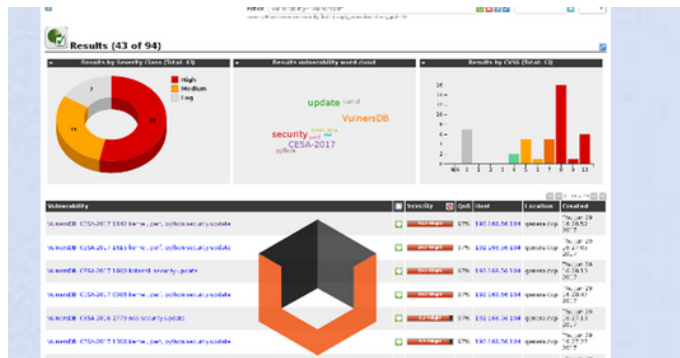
Results (43 of 94)

Results by Severity Class (Total: 43)

High
Medium
Log

Results vulnerability word cloud

update
VulnersDB
security
CESA-2017

Results by CVSS (Total: 43)

N/A 1 2 3 4 5 6 7 8 9 10

Vulnerability | Severity | QoD | Host | Location | Created
VulnersDB CESA-2017 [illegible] | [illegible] | 97% | 192.168.56.104 | general/tcp | Thu Jun 29 2017
VulnersDB CESA-2017 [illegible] | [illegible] | 97% | 192.168.56.104 | general/tcp | Thu Jun 29 2017
VulnersDB CESA-2017 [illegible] | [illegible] | 97% | 192.168.56.104 | general/tcp | Thu Jun 29 2017
VulnersDB CESA-2017 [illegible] | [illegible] | 97% | 192.168.56.104 | general/tcp | Thu Jun 29 2017
VulnersDB CESA-2016 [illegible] | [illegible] | 97% | 192.168.56.104 | general/tcp | Thu Jun 29 2017
VulnersDB CESA-2017 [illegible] | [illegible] | 97% | 192.168.56.104 | general/tcp | Thu Jun 29 2017